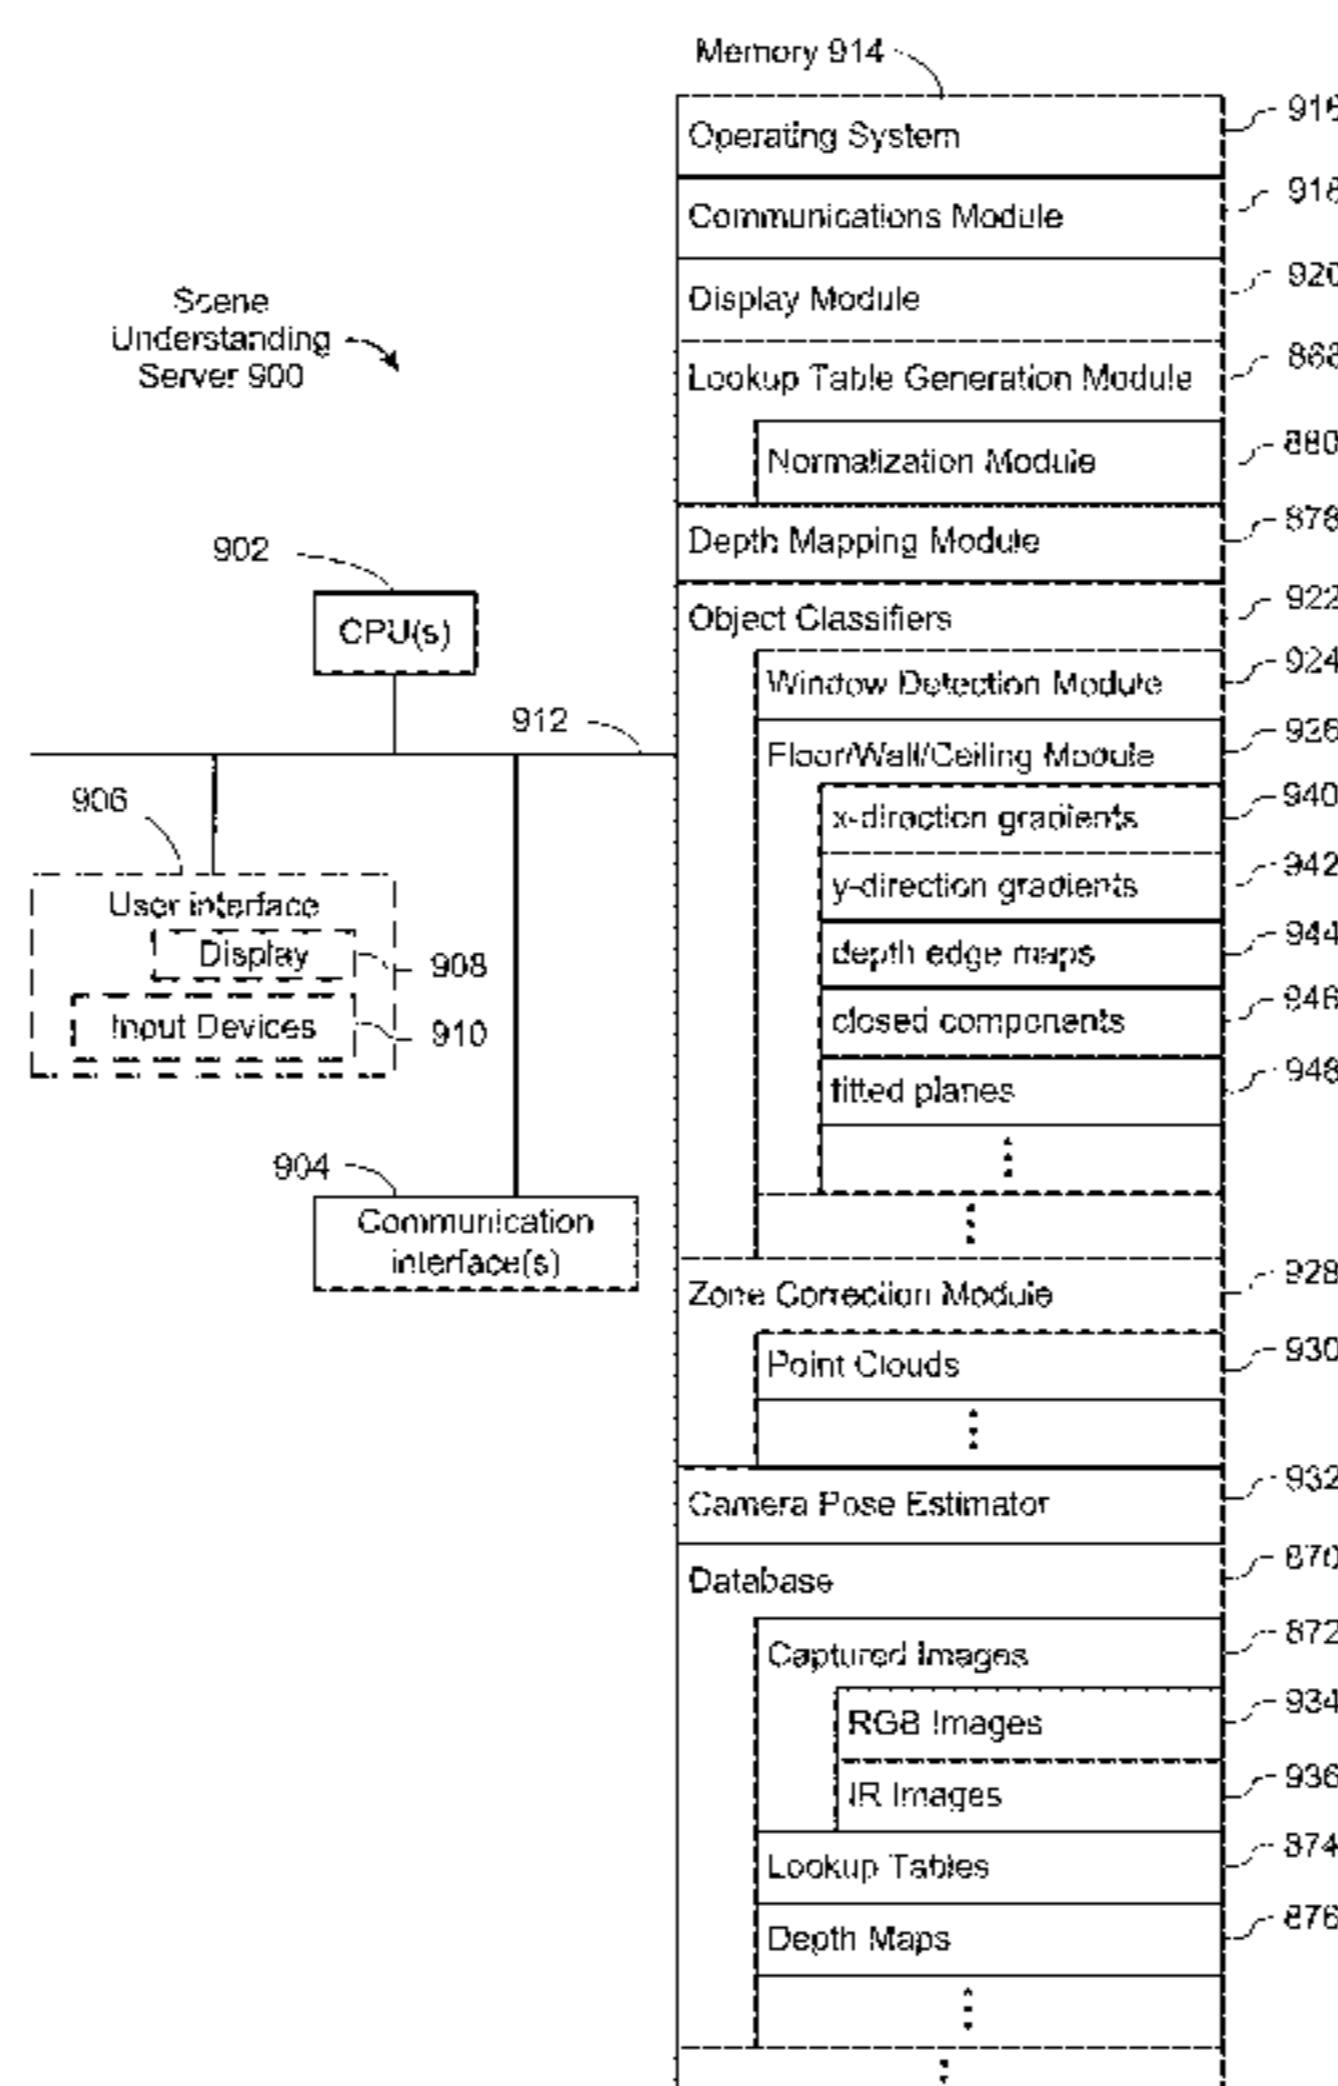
Memory 914

Operating System
Communications Module
Display Module
Lookup Table Generation Module
Normalization Module
Depth Mapping Module
Object Classifiers
Window Detection Module
Floor/Wall/Ceiling Module
x-direction gradients
y-direction gradients
depth edge maps
closed components
fitted planes
⋮
⋮
Zone Correction Module
Point Clouds
⋮
Camera Pose Estimator
Database
Captured Images
RGB Images
IR Images
Lookup Tables
Depth Maps
⋮
⋮

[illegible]
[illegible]
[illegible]
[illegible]
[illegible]
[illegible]
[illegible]
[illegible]
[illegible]
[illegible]
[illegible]
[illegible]
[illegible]
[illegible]
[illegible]
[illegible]
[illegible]
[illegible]
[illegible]
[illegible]
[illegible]

Scene Understanding Server 900

902
CPU(s)
912
906
User interface
Display
908
Input Devices
910
904
Communication interface(s)